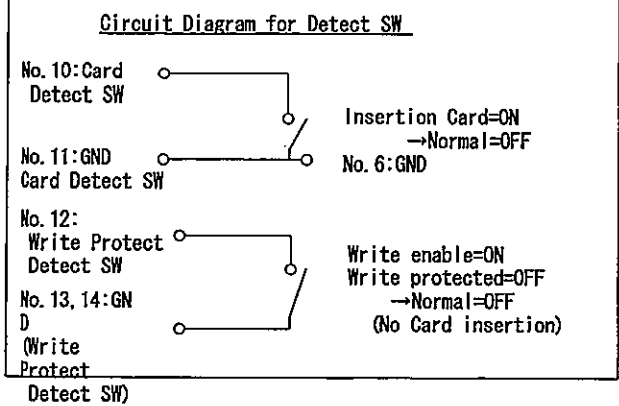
Circuit Diagram for Detect SW

No.10:Card Detect SW

Insertion Card=ON
→Normal=OFF

No.11:GND Card Detect SW

No.6:GND

No.12: Write Protect Detect SW

Write enable=ON
Write protected=OFF
→Normal=OFF
(No Card insertion)

No.13,14:GN D (Write Protect Detect SW)